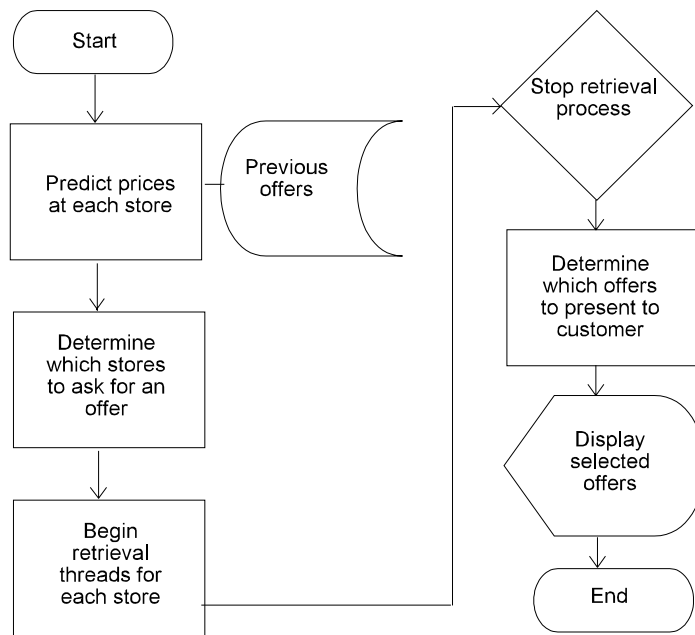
Start

Predict prices at each store

Previous offers

Determine which stores to ask for an offer

Begin retrieval threads for each store

Stop retrieval process

Determine which offers to present to customer

Display selected offers

End